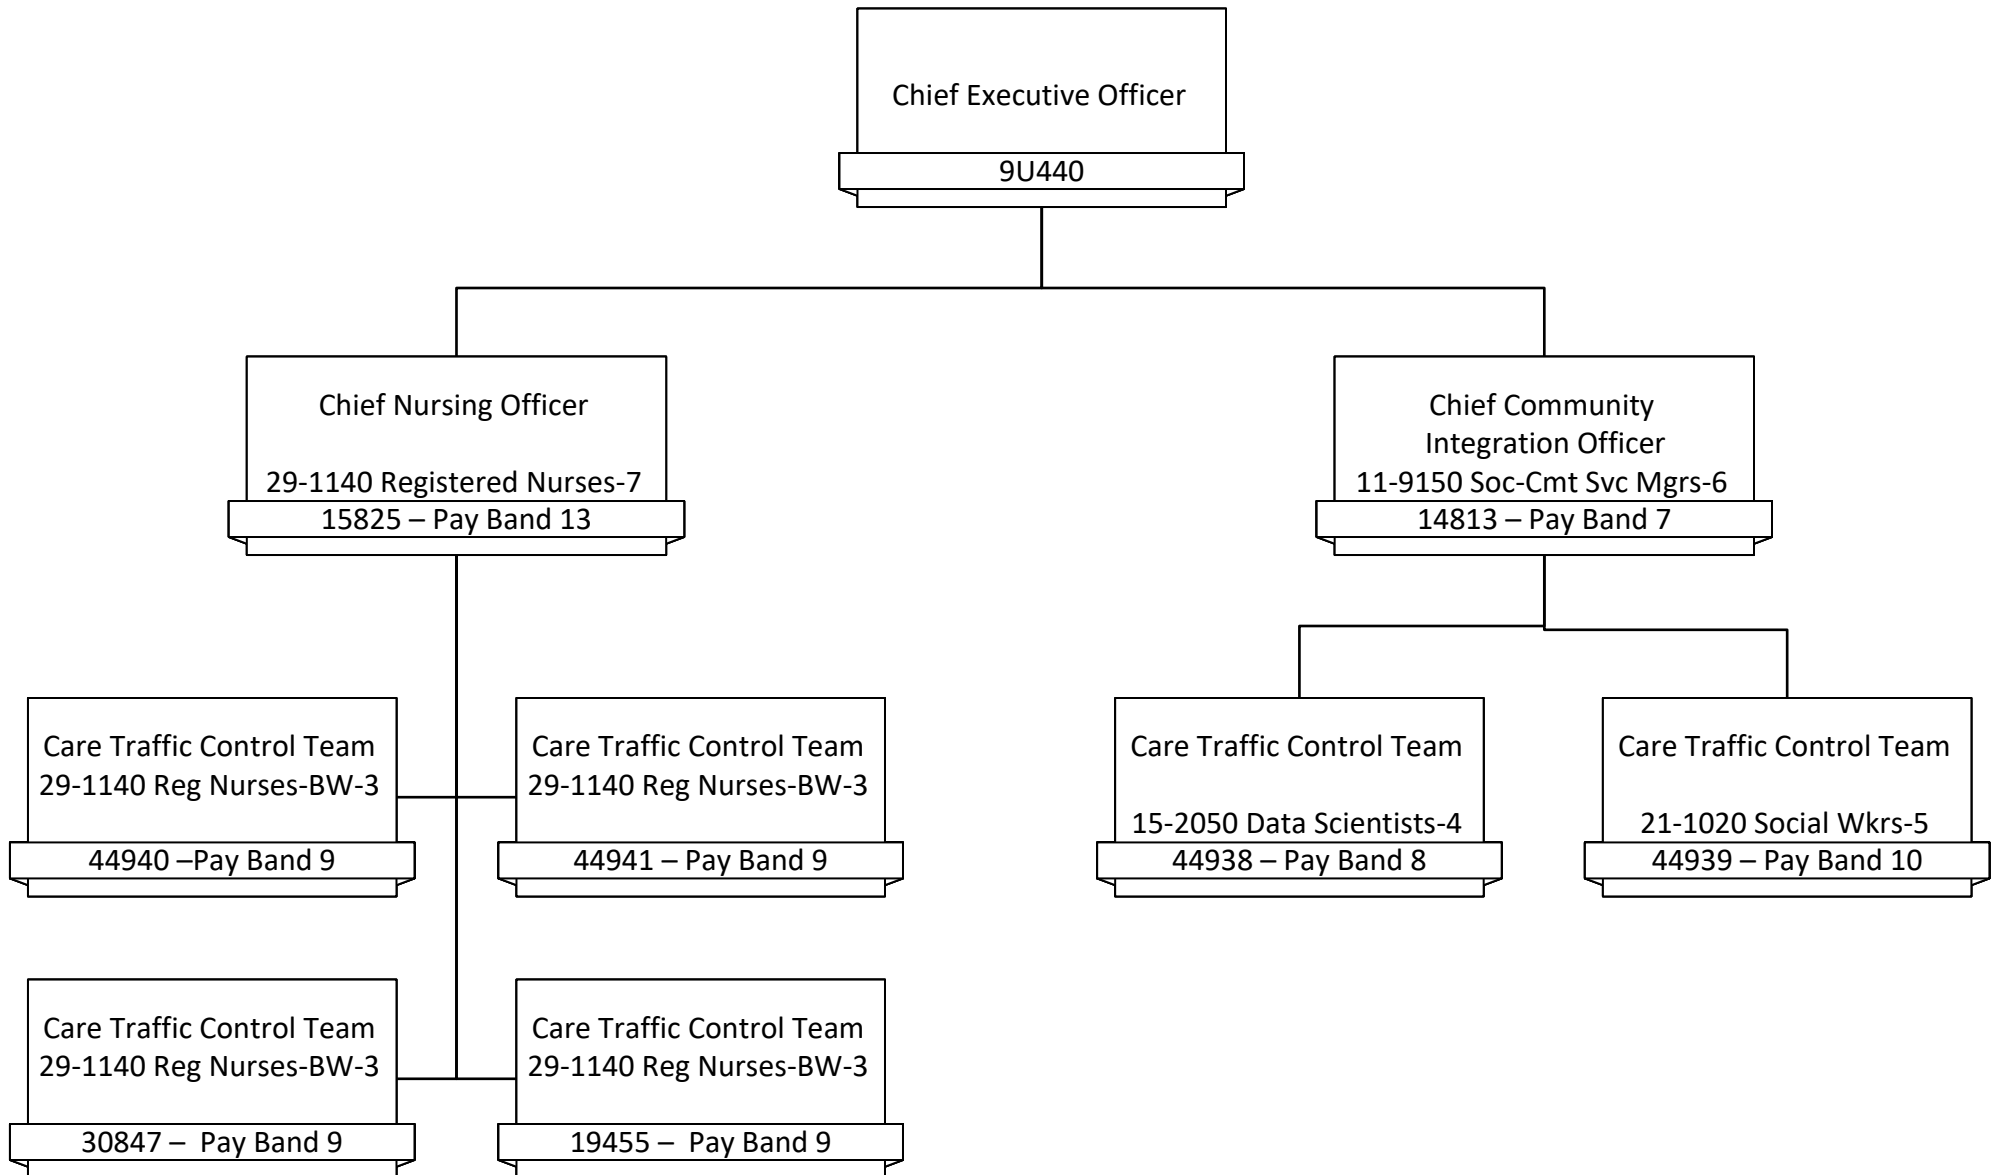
Chief Executive Officer
9U440

Chief Nursing Officer

29-1140 Registered Nurses-7
15825 – Pay Band 13

Chief Community Integration Officer
11-9150 Soc-Cmt Svc Mgrs-6
14813 – Pay Band 7

Care Traffic Control Team
29-1140 Reg Nurses-BW-3
44940 –Pay Band 9

Care Traffic Control Team
29-1140 Reg Nurses-BW-3
44941 – Pay Band 9

Care Traffic Control Team

15-2050 Data Scientists-4
44938 – Pay Band 8

Care Traffic Control Team

21-1020 Social Wkrs-5
44939 – Pay Band 10

Care Traffic Control Team
29-1140 Reg Nurses-BW-3
30847 – Pay Band 9

Care Traffic Control Team
29-1140 Reg Nurses-BW-3
19455 – Pay Band 9